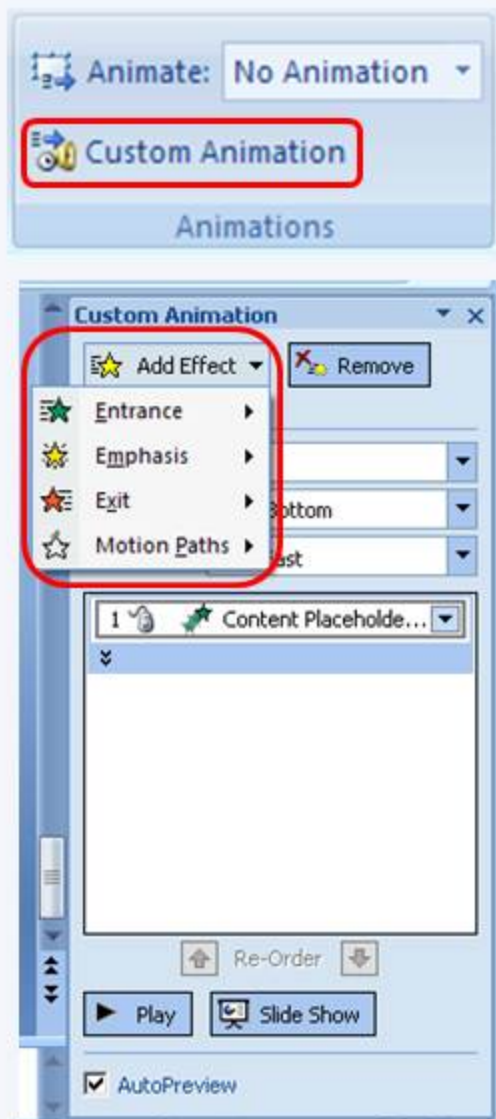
Animate: No Animation

Custom Animation

Animations

Custom Animation

Add Effect

Remove

Entrance

Emphasis

Exit

Motion Paths

Bottom

ast

1 Content Placeholde...

Re-Order

Play

Slide Show

AutoPreview